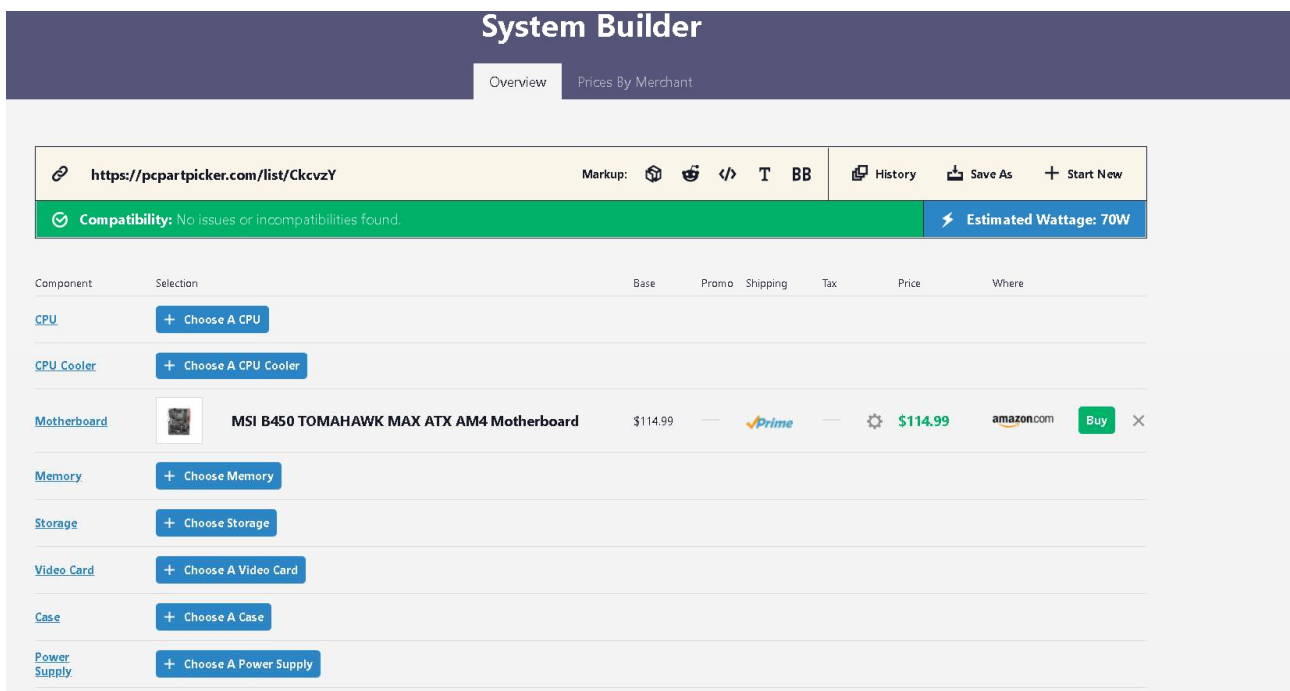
System Builder

Overview Prices By Merchant

https://pcpartpicker.com/list/CkcvzY Markup: T BB History Save As + Start New

Compatibility: No issues or incompatibilities found. Estimated Wattage: 70W

| Component | Selection | Base | Promo | Shipping | Tax | Price | Where | | |
|---|---|---|---|---|---|---|---|---|---|
| CPU | + Choose A CPU | | | | | | | | |
| CPU Cooler | + Choose A CPU Cooler | | | | | | | | |
| Motherboard | MSI B450 TOMAHAWK MAX ATX AM4 Motherboard | $114.99 | — | ✓Prime | — | $114.99 | amazon.com | Buy | ✕ |
| Memory | + Choose Memory | | | | | | | | |
| Storage | + Choose Storage | | | | | | | | |
| Video Card | + Choose A Video Card | | | | | | | | |
| Case | + Choose A Case | | | | | | | | |
| Power Supply | + Choose A Power Supply | | | | | | | | |